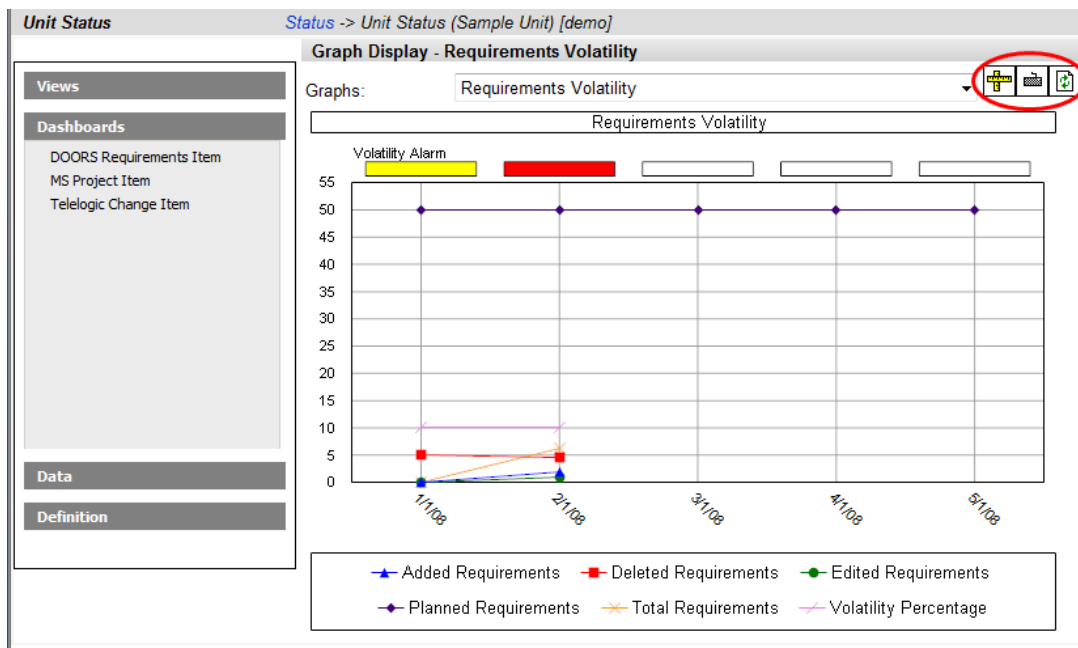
Unit Status

Status -> Unit Status (Sample Unit) [demo]

Graph Display - Requirements Volatility

Views

Dashboards

DOORS Requirements Item
MS Project Item
Telelogic Change Item

Data

Definition

Graphs: Requirements Volatility

Requirements Volatility

Volatility Alarm

55
50
45
40
35
30
25
20
15
10
5
0

1/1/08
2/1/08
3/1/08
4/1/08
5/1/08

Added Requirements
Deleted Requirements
Edited Requirements
Planned Requirements
Total Requirements
Volatility Percentage